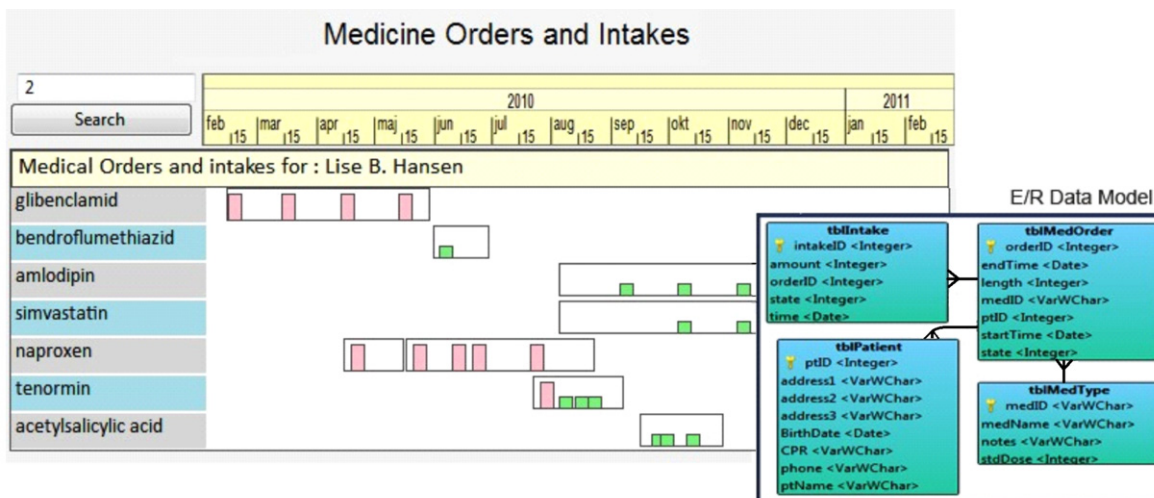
Medicine Orders and Intakes

2

Search

2010

2011

feb 15 mar 15 apr 15 maj 15 jun 15 jul 15 aug 15 sep 15 okt 15 nov 15 dec 15 jan 15 feb 15

Medical Orders and intakes for : Lise B. Hansen

glibenclamid

bendroflumethiazid

amlodipin

simvastatin

naproxen

tenormin

acetylsalicylic acid

E/R Data Model

tblIntake
intakeID <Integer>
amount <Integer>
orderID <Integer>
state <Integer>
time <Date>

tblMedOrder
orderID <Integer>
endTime <Date>
length <Integer>
medID <VarWChar>
ptID <Integer>
startTime <Date>
state <Integer>

tblPatient
ptID <Integer>
address1 <VarWChar>
address2 <VarWChar>
address3 <VarWChar>
BirthDate <Date>
CPR <VarWChar>
phone <VarWChar>
ptName <VarWChar>

tblMedType
medID <VarWChar>
medName <VarWChar>
notes <VarWChar>
stdDose <Integer>